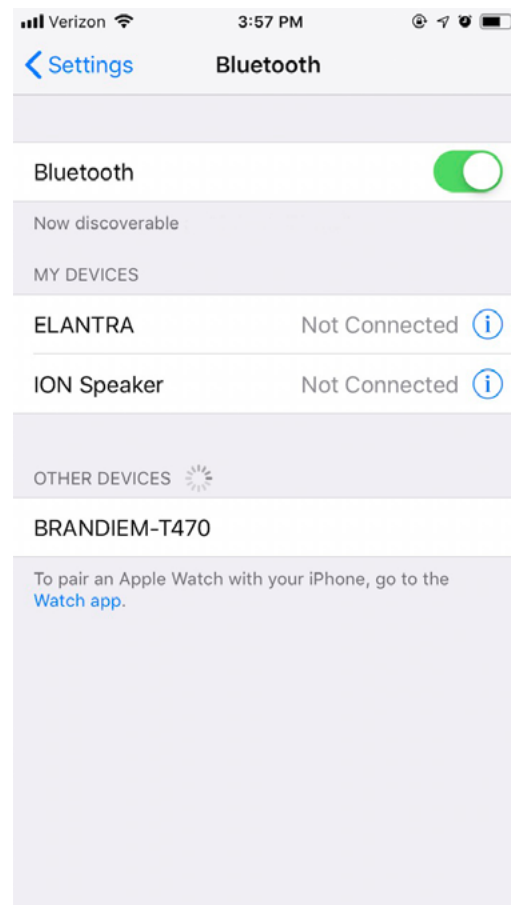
Verizon 3:57 PM

Settings Bluetooth

Bluetooth

Now discoverable

MY DEVICES

ELANTRA Not Connected

ION Speaker Not Connected

OTHER DEVICES

BRANDIEM-T470

To pair an Apple Watch with your iPhone, go to the Watch app.